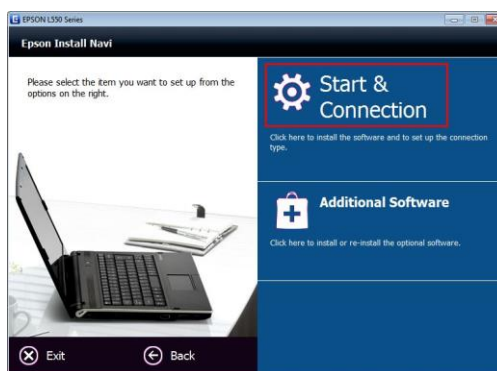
EPSON L550 Series

Epson Install Navi

Please select the item you want to set up from the options on the right.

Start & Connection

Click here to install the software and to set up the connection type.

Additional Software

Click here to install or re-install the optional software.

Exit

Back